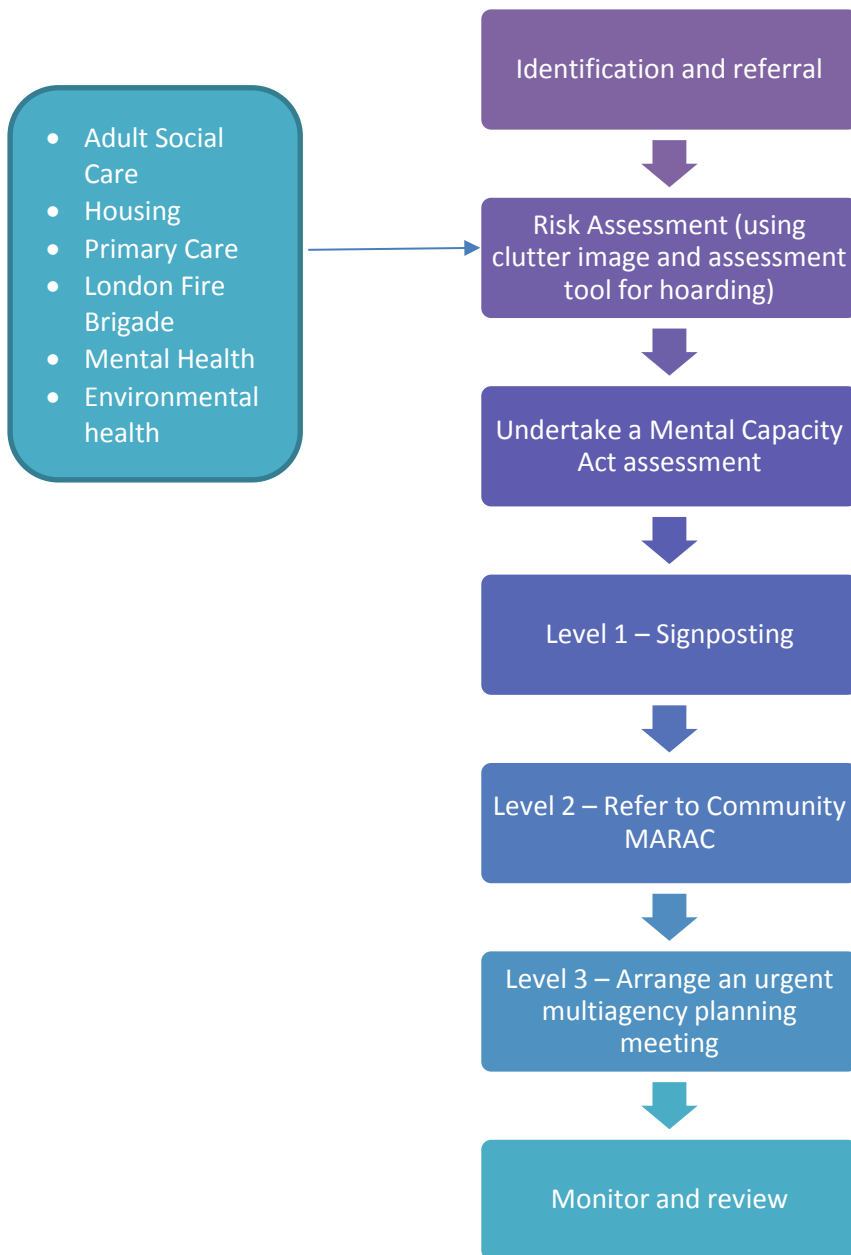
- Adult Social Care
- Housing
- Primary Care
- London Fire Brigade
- Mental Health
- Environmental health

Identification and referral

Risk Assessment (using clutter image and assessment tool for hoarding)

Undertake a Mental Capacity Act assessment

Level 1 – Signposting

Level 2 – Refer to Community MARAC

Level 3 – Arrange an urgent multiagency planning meeting

Monitor and review